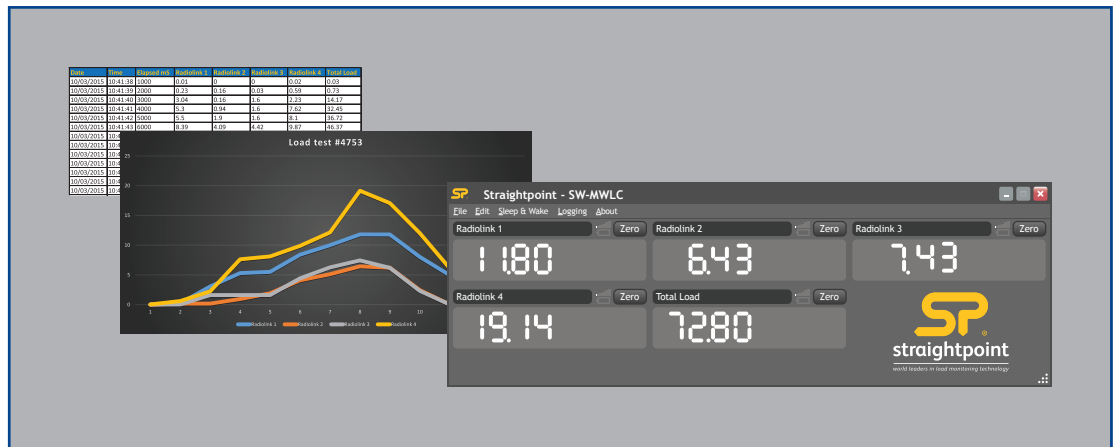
| Date | Time | Elapsed mS | Radiolink 1 | Radiolink 2 | Radiolink 3 | Radiolink 4 | Total Load |
|---|---|---|---|---|---|---|---|
| 10/03/2015 | 10:41:38 | 1000 | 0.01 | 0 | 0 | 0.02 | 0.03 |
| 10/03/2015 | 10:41:39 | 2000 | 0.23 | 0.16 | 0.03 | 0.59 | 0.73 |
| 10/03/2015 | 10:41:40 | 3000 | 3.04 | 0.16 | 1.6 | 2.23 | 14.17 |
| 10/03/2015 | 10:41:41 | 4000 | 5.3 | 0.94 | 1.6 | 7.62 | 32.45 |
| 10/03/2015 | 10:41:42 | 5000 | 5.5 | 1.9 | 1.6 | 8.1 | 36.72 |
| 10/03/2015 | 10:41:43 | 6000 | 8.39 | 4.09 | 4.42 | 9.87 | 46.37 |
| 10/03/2015 | 10:4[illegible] | | | | | | |
| 10/03/2015 | 10:4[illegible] | | | | | | |
| 10/03/2015 | 10:4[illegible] | | | | | | |
| 10/03/2015 | 10:4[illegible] | | | | | | |
| 10/03/2015 | 10:4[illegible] | | | | | | |
| 10/03/2015 | 10:4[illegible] | | | | | | |
| 10/03/2015 | 10:4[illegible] | | | | | | |

Load test #4753

0
1 2 3 4 5 6 7 8 9 10

Radiolink 1 Radiolink 2 Radiolink 3 Radiolink 4

SP Straightpoint - SW-MWLC

File Edit Sleep & Wake Logging About

Radiolink 1 Zero
11.80

Radiolink 2 Zero
6.43

Radiolink 3 Zero
7.43

Radiolink 4 Zero
19.14

Total Load Zero
72.80

SP straightpoint
world leaders in load monitoring technology